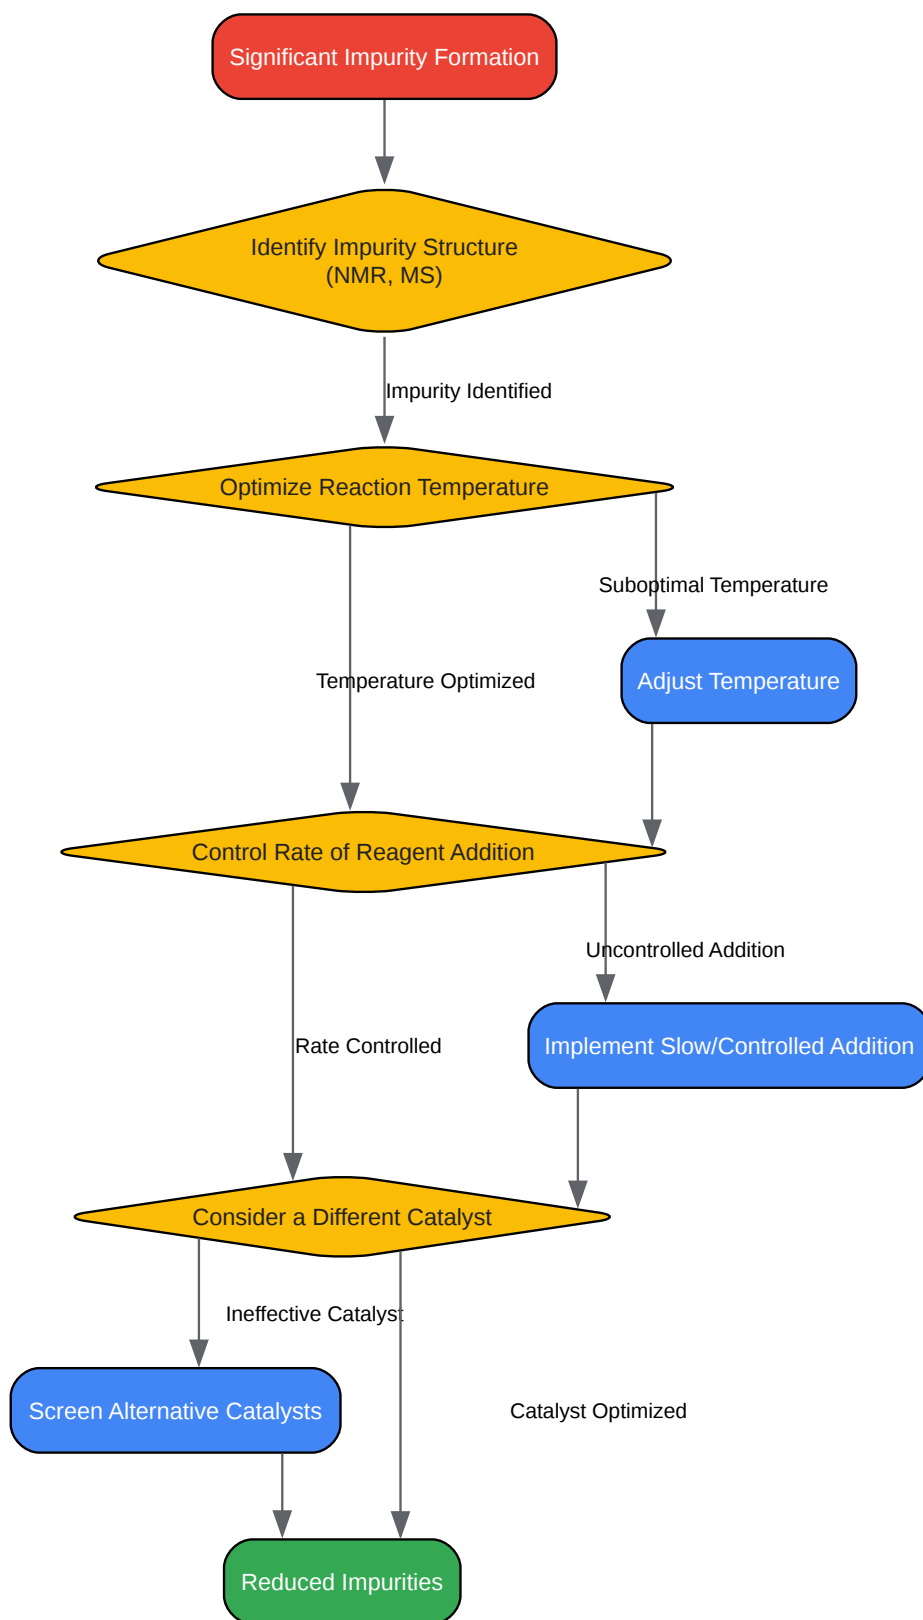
Significant Impurity Formation

Identify Impurity Structure (NMR, MS)

Impurity Identified

Optimize Reaction Temperature

Suboptimal Temperature

Temperature Optimized

Adjust Temperature

Control Rate of Reagent Addition

Uncontrolled Addition

Rate Controlled

Implement Slow/Controlled Addition

Consider a Different Catalyst

Ineffective Catalyst

Screen Alternative Catalysts

Catalyst Optimized

Reduced Impurities